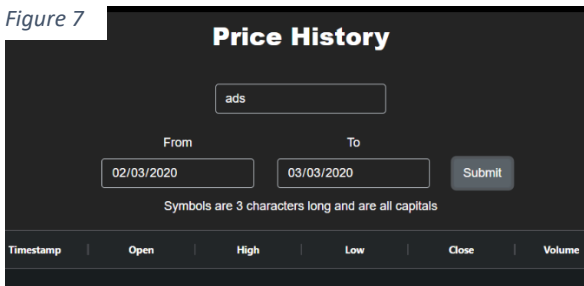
Figure 7

Price History

ads

From

02/03/2020

To

03/03/2020

Submit

Symbols are 3 characters long and are all capitals

| Timestamp | Open | High | Low | Close | Volume |
|---|---|---|---|---|---|